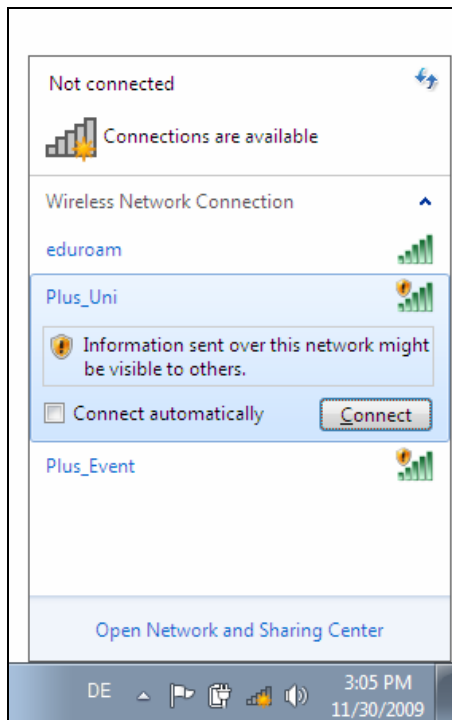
Not connected

Connections are available

Wireless Network Connection

eduroam

Plus_Uni

Information sent over this network might be visible to others.

Connect automatically

Connect

Plus_Event

Open Network and Sharing Center

DE

3:05 PM
11/30/2009